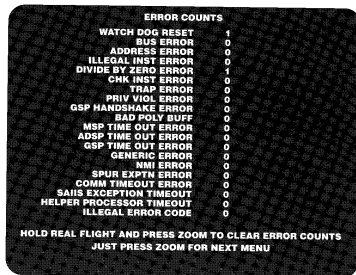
ERROR COUNTS

| | |
|---|---|
| WATCH DOG RESET | 1 |
| BUS ERROR | 0 |
| ADDRESS ERROR | 0 |
| ILLEGAL INST ERROR | 0 |
| DIVIDE BY ZERO ERROR | 1 |
| CHK INST ERROR | 0 |
| TRAP ERROR | 0 |
| PRIV VIOL ERROR | 0 |
| GSP HANDSHAKE ERROR | 0 |
| BAD POLY BUFF | 0 |
| MSP TIME OUT ERROR | 0 |
| ADSP TIME OUT ERROR | 0 |
| GSP TIME OUT ERROR | 0 |
| GENERIC ERROR | 0 |
| NMI ERROR | 0 |
| SPUR EXPTN ERROR | 0 |
| COMM TIMEOUT ERROR | 0 |
| SAIIS EXCEPTION TIMEOUT | 0 |
| HELPER PROCESSOR TIMEOUT | 0 |
| ILLEGAL ERROR CODE | 0 |

HOLD REAL FLIGHT AND PRESS ZOOM TO CLEAR ERROR COUNTS
JUST PRESS ZOOM FOR NEXT MENU